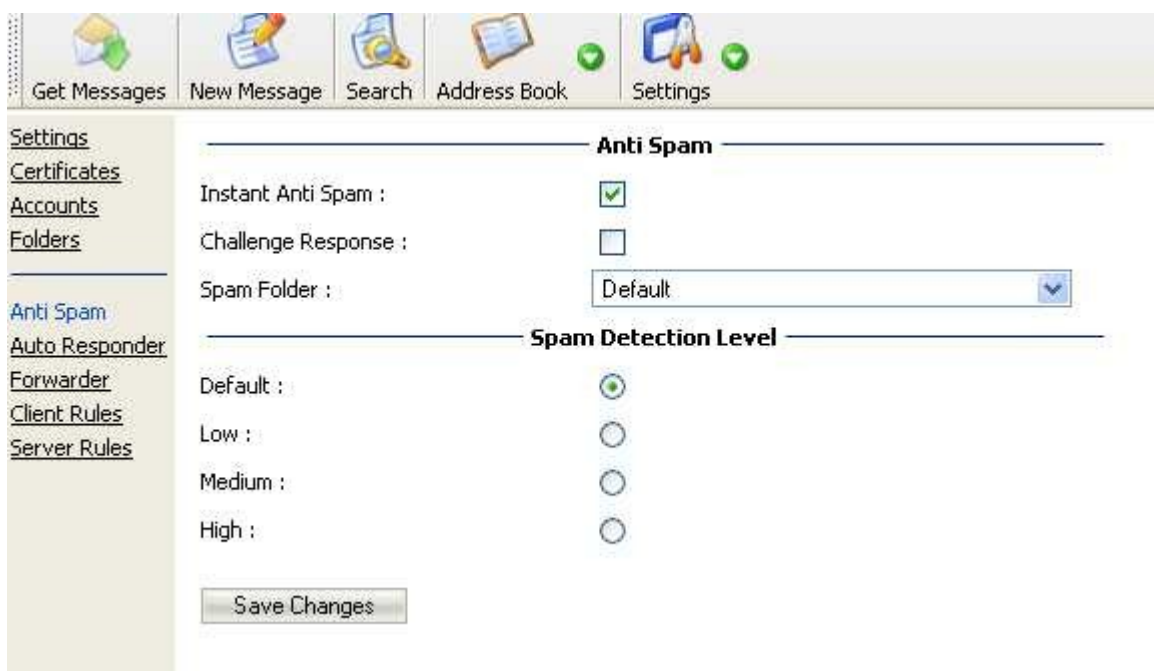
Get Messages | New Message | Search | Address Book | Settings

Settings
Certificates
Accounts
Folders

Anti Spam
Auto Responder
Forwarder
Client Rules
Server Rules

Anti Spam

Instant Anti Spam :

Challenge Response :

Spam Folder : Default

Spam Detection Level

Default :

Low :

Medium :

High :

Save Changes